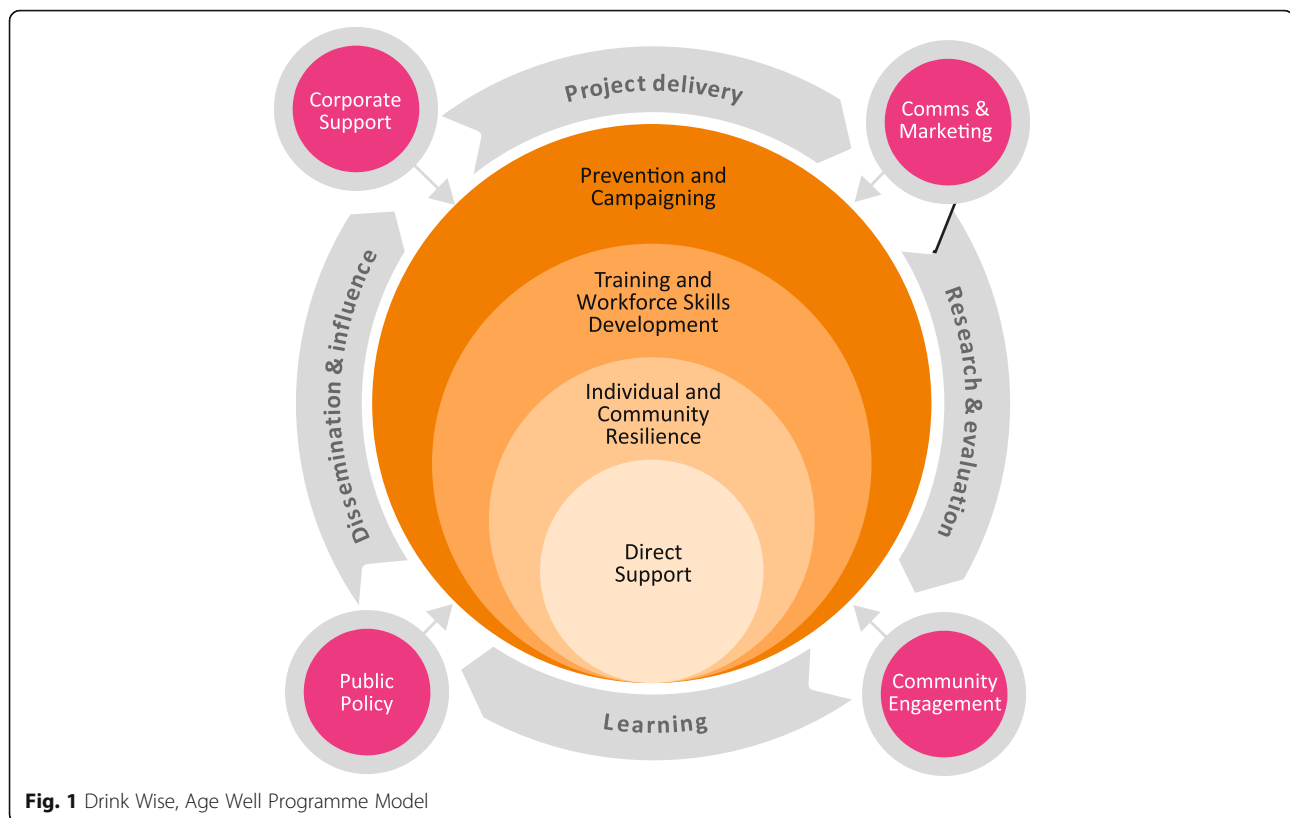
Corporate Support

Project delivery

Comms & Marketing

Prevention and Campaigning

Training and Workforce Skills Development

Individual and Community Resilience

Direct Support

Dissemination & influence

Research & evaluation

Public Policy

Learning

Community Engagement

**Fig. 1** Drink Wise, Age Well Programme Model